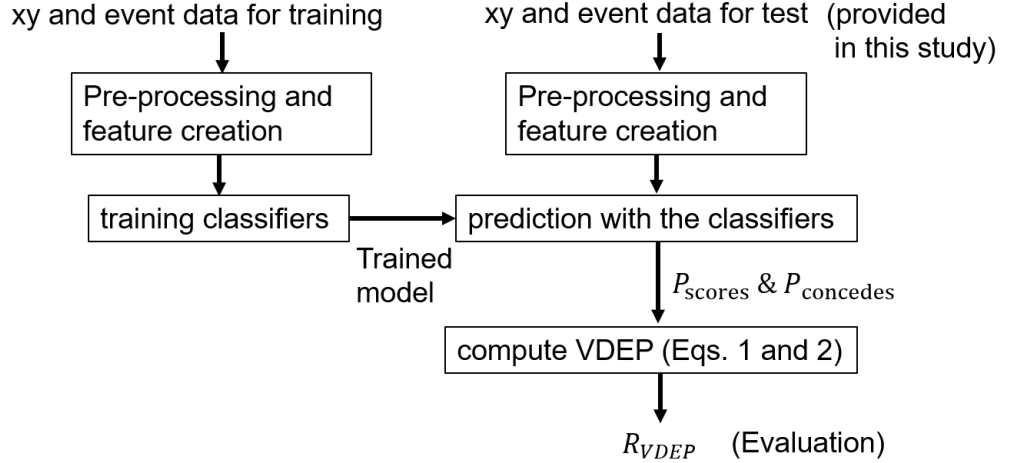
xy and event data for training

Pre-processing and feature creation

training classifiers

Trained model

xy and event data for test (provided in this study)

Pre-processing and feature creation

prediction with the classifiers

$P_{\text{scores}}$ & $P_{\text{concedes}}$

compute VDEP (Eqs. 1 and 2)

$R_{VDEP}$ (Evaluation)